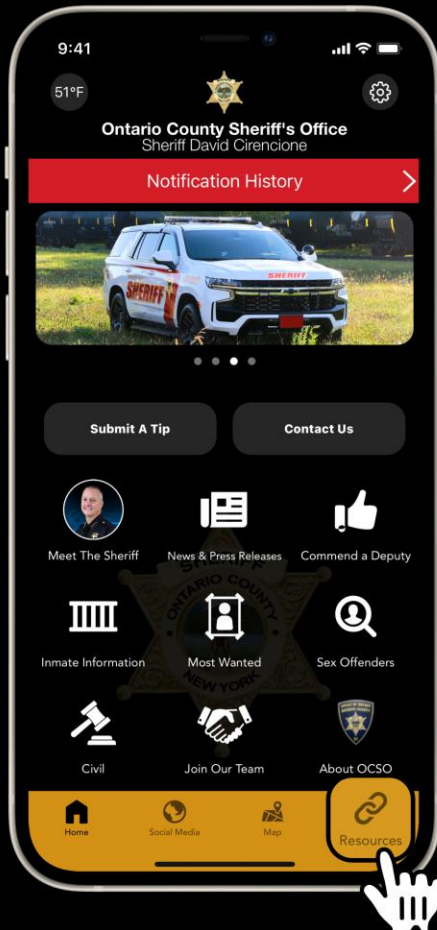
9:41

51°F

Ontario County Sheriff's Office
Sheriff David Cirencione

Notification History

SHERIFF

SHERIFF

Submit A Tip

Contact Us

Meet The Sheriff

News & Press Releases

Commend a Deputy

Inmate Information

Most Wanted

Sex Offenders

Civil

Join Our Team

About OCSO

Home

Social Media

Map

Resources